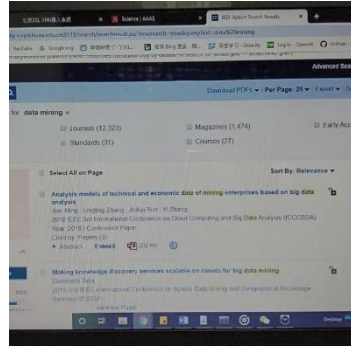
VPN | Science | AAAS | IEEE Xplore Search Results

YouTube | Google | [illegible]

Advanced Sea

Download PDFs | Per Page: 25 | Export

data mining

Journals (12,323)
Magazines (1,474)
Early Acc
Standards (31)
Courses (27)

Select All on Page

Sort By: Relevance

Analysis models of technical and economic data of mining enterprises based on big data analysis

Jun Ning ; Lingling Zhang ; Jiakai Sun ; Yi Zhang

2018 IEEE 3rd International Conference on Cloud Computing and Big Data Analysis (ICCCBDA)

Year: 2018 | Conference Paper

Cited by: Papers (3)

Abstract | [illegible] | 252 Kb

Making knowledge discovery services scalable on clouds for big data mining

Domenico Talia

2015 2nd IEEE International Conference on Spatial Data Mining and Geographical Knowledge Services (ICSDM)

Conference Paper

Desktop